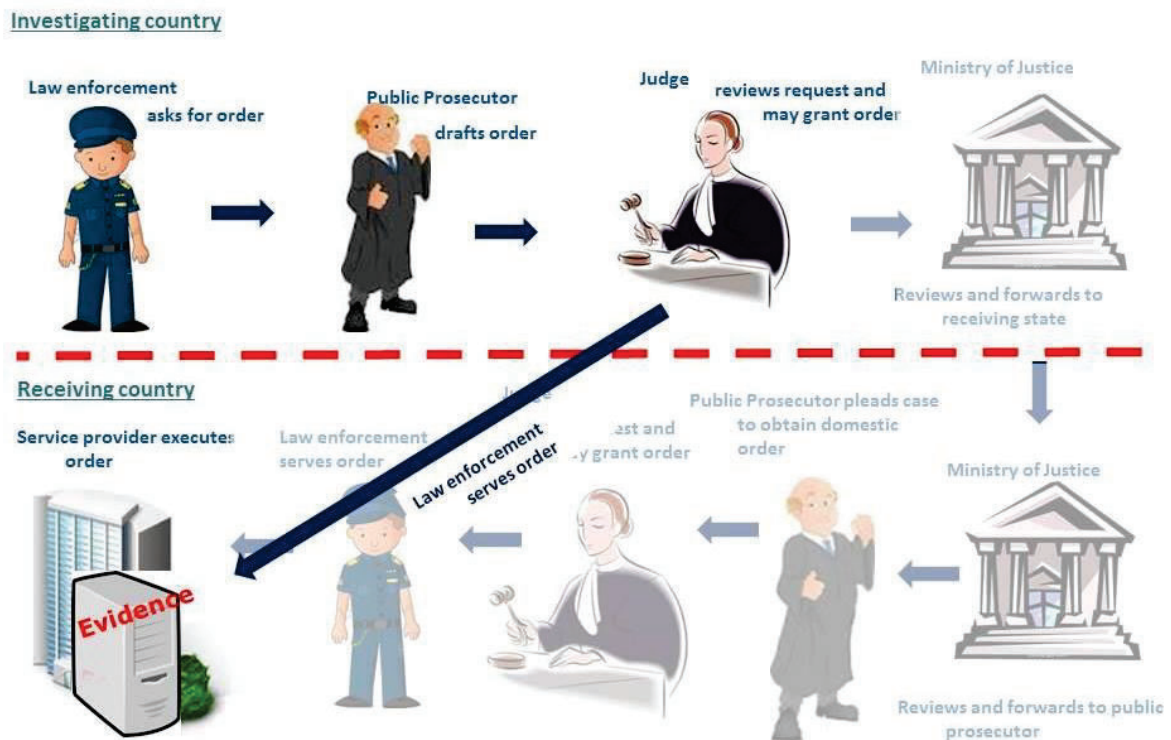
Investigating country

Law enforcement asks for order

Public Prosecutor drafts order

Judge reviews request and may grant order

Ministry of Justice

Reviews and forwards to receiving state

Receiving country

Service provider executes order

Law enforcement serves order

Law enforcement serves order

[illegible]est and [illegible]y grant order

Public Prosecutor pleads case to obtain domestic order

Ministry of Justice

Evidence

Reviews and forwards to public prosecutor